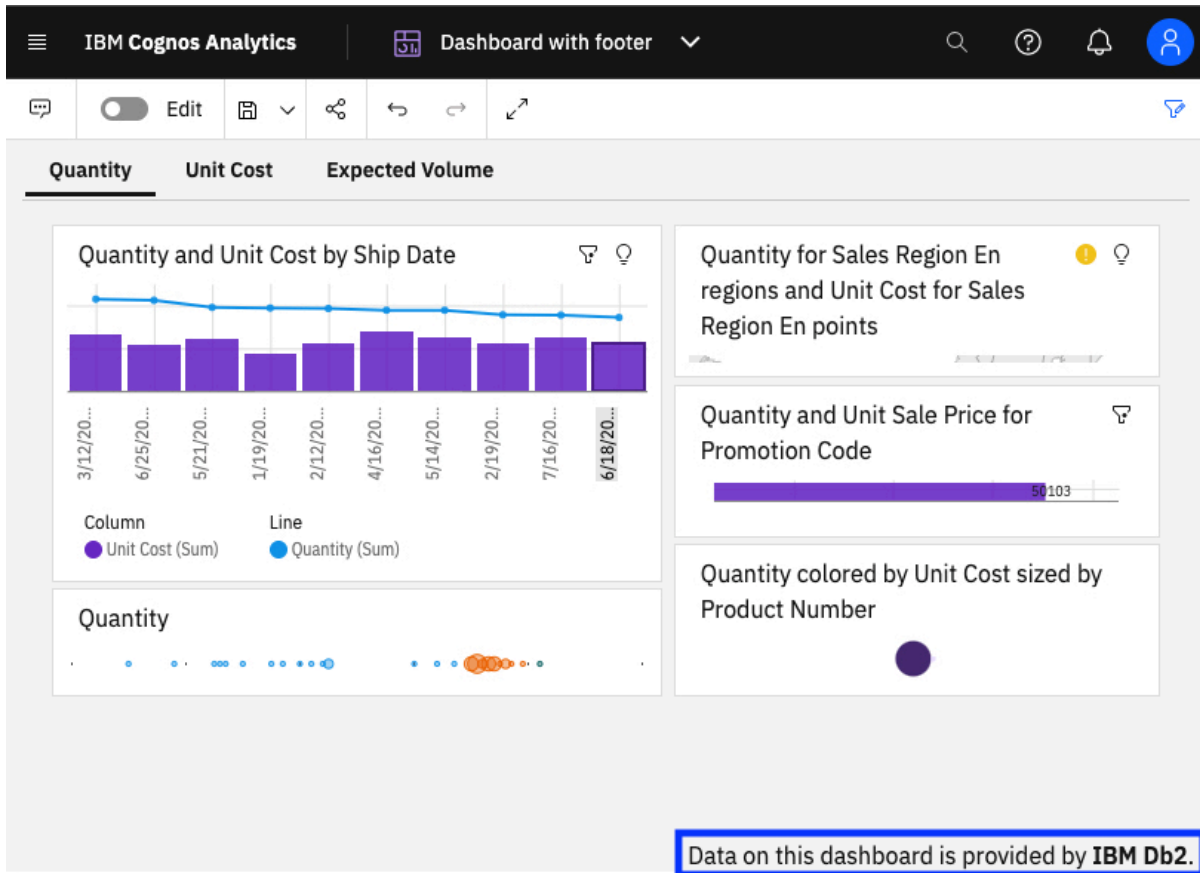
IBM **Cognos Analytics**

Dashboard with footer

Edit

**Quantity** **Unit Cost** **Expected Volume**

Quantity and Unit Cost by Ship Date

3/12/20...
6/25/20...
5/21/20...
1/19/20...
2/12/20...
4/16/20...
5/14/20...
2/19/20...
7/16/20...
6/18/20...

Column
Unit Cost (Sum)

Line
Quantity (Sum)

Quantity for Sales Region En regions and Unit Cost for Sales Region En points

Quantity and Unit Sale Price for Promotion Code

50103

Quantity

Quantity colored by Unit Cost sized by Product Number

Data on this dashboard is provided by **IBM Db2**.